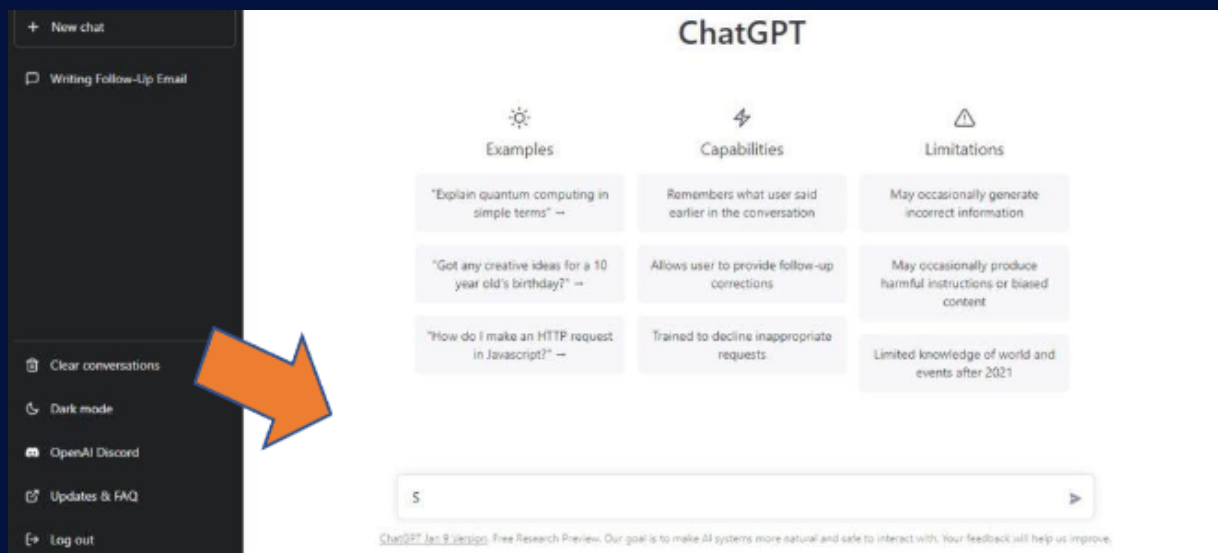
+ New chat

Writing Follow-Up Email

Clear conversations

Dark mode

OpenAI Discord

Updates & FAQ

Log out

ChatGPT

Examples

"Explain quantum computing in simple terms" →

"Got any creative ideas for a 10 year old's birthday?" →

"How do I make an HTTP request in Javascript?" →

Capabilities

Remembers what user said earlier in the conversation

Allows user to provide follow-up corrections

Trained to decline inappropriate requests

Limitations

May occasionally generate incorrect information

May occasionally produce harmful instructions or biased content

Limited knowledge of world and events after 2021

S

ChatGPT Jan 9 Version. Free Research Preview. Our goal is to make AI systems more natural and safe to interact with. Your feedback will help us improve.